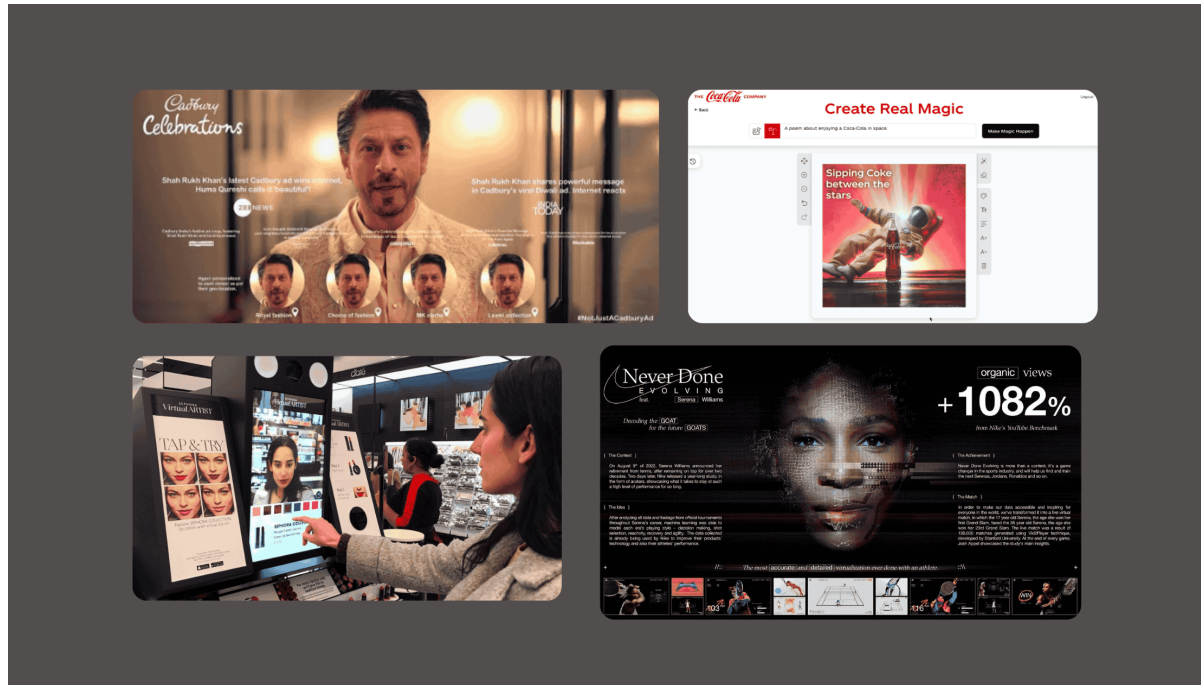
Cadbury Celebrations

Shah Rukh Khan's latest Cadbury ad wins internet, Huma Qureshi calls it 'beautiful'

ZEE NEWS

Shah Rukh Khan shares powerful message in Cadbury's viral Diwali ad, internet reacts

INDIA TODAY

Royal fashion

Choice of fashion

MK cards

Laxmi collection

#NotJustACadburyAd

THE Coca-Cola COMPANY

Create Real Magic

Back

A poem about enjoying a Coca-Cola in space

Make Magic Happen

Sipping Coke between the stars

SEPHORA Virtual ARTIST

TAP & TRY

SEPHORA COLLECTION

Never Done EVOLVING

feat. Serena Williams

Decoding the GOAT for the future GOATS

organic views

+1082%

from Nike's YouTube Benchmark

The Context

The Idea

The Achievement

The Match

The most accurate and detailed visualization ever done with an athlete.

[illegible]